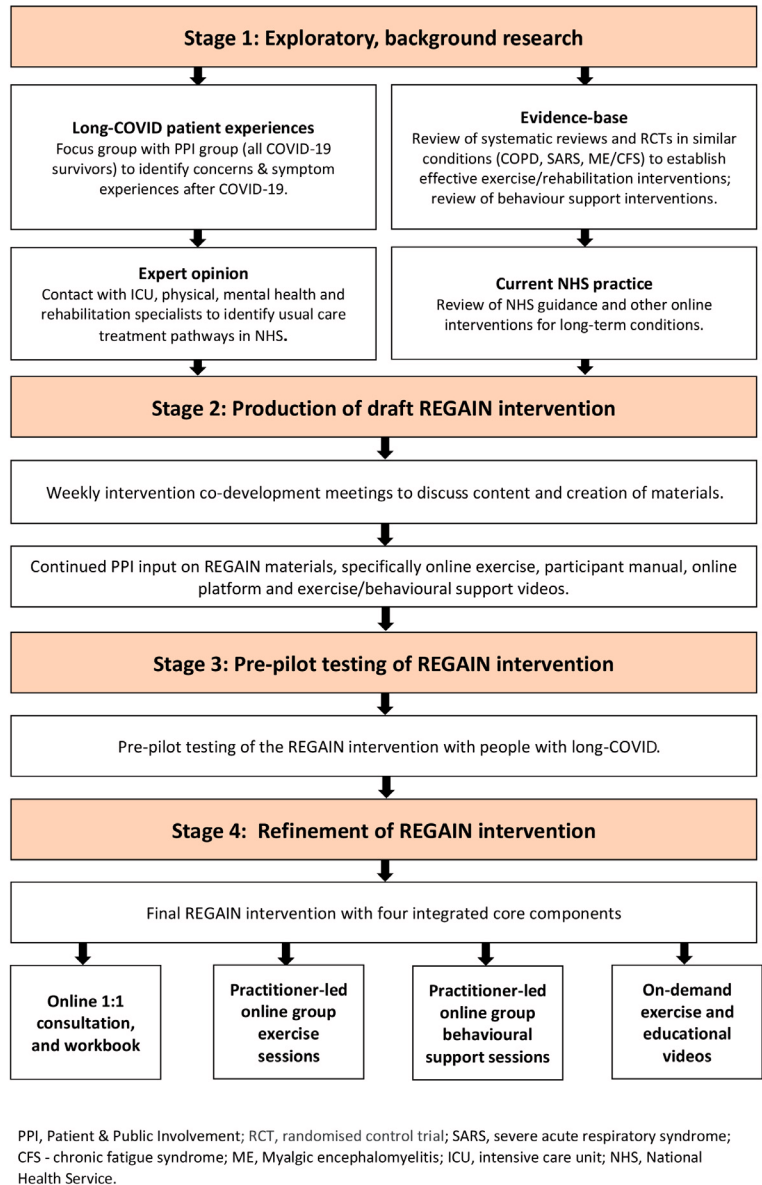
Stage 1: Exploratory, background research

Long-COVID patient experiences
Focus group with PPI group (all COVID-19 survivors) to identify concerns & symptom experiences after COVID-19.

Evidence-base
Review of systematic reviews and RCTs in similar conditions (COPD, SARS, ME/CFS) to establish effective exercise/rehabilitation interventions; review of behaviour support interventions.

Expert opinion
Contact with ICU, physical, mental health and rehabilitation specialists to identify usual care treatment pathways in NHS.

Current NHS practice
Review of NHS guidance and other online interventions for long-term conditions.

Stage 2: Production of draft REGAIN intervention

Weekly intervention co-development meetings to discuss content and creation of materials.

Continued PPI input on REGAIN materials, specifically online exercise, participant manual, online platform and exercise/behavioural support videos.

Stage 3: Pre-pilot testing of REGAIN intervention

Pre-pilot testing of the REGAIN intervention with people with long-COVID.

Stage 4: Refinement of REGAIN intervention

Final REGAIN intervention with four integrated core components

Online 1:1 consultation, and workbook

Practitioner-led online group exercise sessions

Practitioner-led online group behavioural support sessions

On-demand exercise and educational videos

PPI, Patient & Public Involvement; RCT, randomised control trial; SARS, severe acute respiratory syndrome; CFS - chronic fatigue syndrome; ME, Myalgic encephalomyelitis; ICU, intensive care unit; NHS, National Health Service.